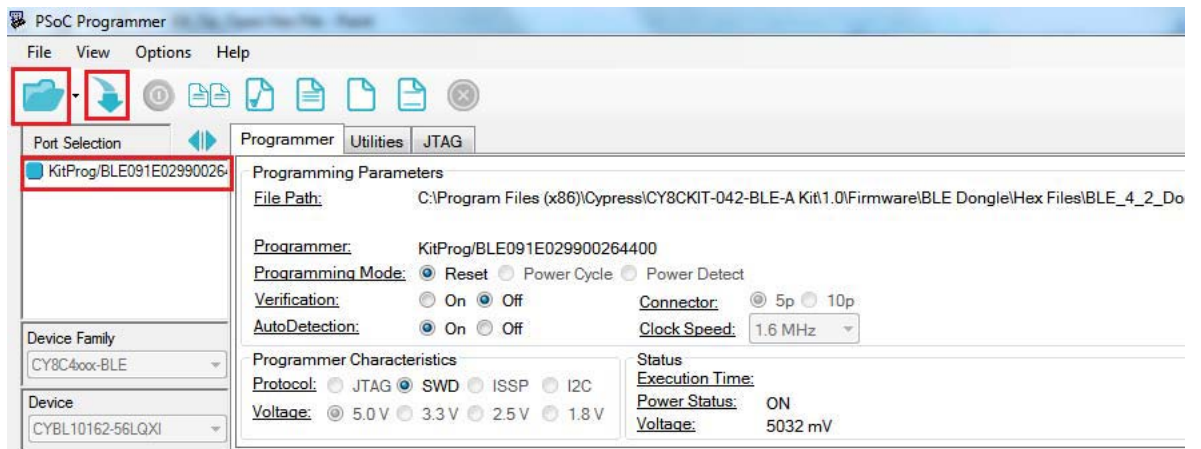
PSoC Programmer

File View Options Help

Port Selection

KitProg/BLE091E02990026

Programmer Utilities JTAG

Programming Parameters

File Path: C:\Program Files (x86)\Cypress\CY8CKIT-042-BLE-A Kit\1.0\Firmware\BLE Dongle\Hex Files\BLE_4_2_Do

Programmer: KitProg/BLE091E029900264400

Programming Mode: Reset Power Cycle Power Detect

Verification: On Off

Connector: 5p 10p

AutoDetection: On Off

Clock Speed: 1.6 MHz

Device Family

CY8C4xxx-BLE

Device

CYBL10162-56LQXI

Programmer Characteristics

Protocol: JTAG SWD ISSP I2C

Voltage: 5.0 V 3.3 V 2.5 V 1.8 V

Status

Execution Time:

Power Status: ON

Voltage: 5032 mV